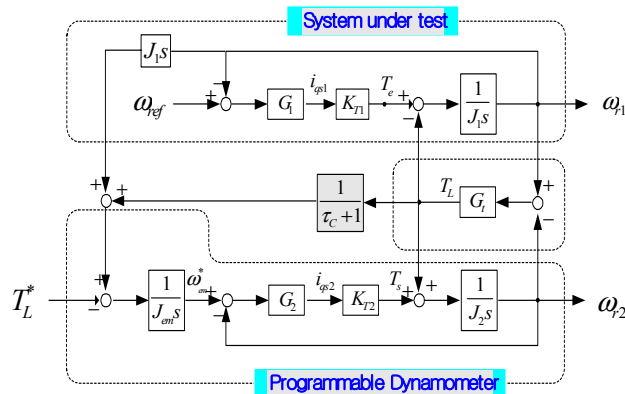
System under test

$J_1 s$

$\omega_{ref}$

+

−

$G_1$

$i_{qs1}$

$K_{T1}$

$T_e$

+

−

$\frac{1}{J_1 s}$

$\omega_{r1}$

+

+

$\frac{1}{\tau_C +1}$

$T_L$

$G_t$

+

−

$T_L^*$

+

−

$\frac{1}{J_{em} s}$

$\omega_{em}^*$

+

−

$G_2$

$i_{qs2}$

$K_{T2}$

$T_s$

+

+

$\frac{1}{J_2 s}$

$\omega_{r2}$

Programmable Dynamometer